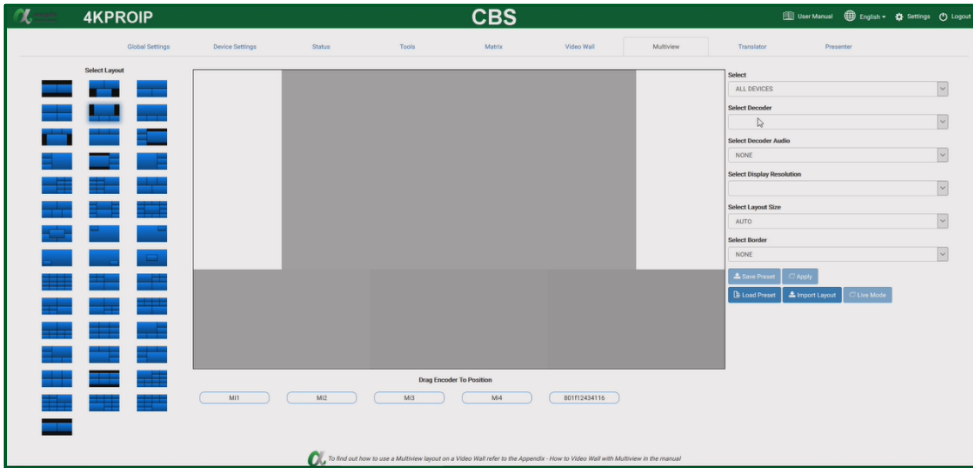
4KPROIP

CBS

User Manual English Settings Logout

Global Settings Device Settings Status Tools Matrix Video Wall Multiview Translator Presenter

Select Layout

Select
ALL DEVICES

Select Decoder

Select Decoder Audio
NONE

Select Display Resolution

Select Layout Size
AUTO

Select Border
NONE

Save Preset Apply

Load Preset Import Layout Live Mode

Drag Encoder To Position

MI1 MI2 MI3 MI4 801f12434116

To find out how to use a Multiview layout on a Video Wall refer to the Appendix - How to Video Wall with Multiview in the manual